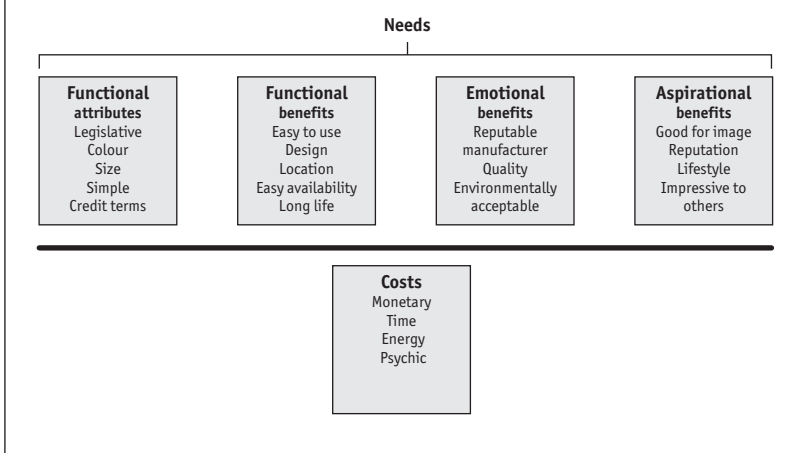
Needs

**Functional attributes**
Legislative
Colour
Size
Simple
Credit terms

**Functional benefits**
Easy to use
Design
Location
Easy availability
Long life

**Emotional benefits**
Reputable manufacturer
Quality
Environmentally acceptable

**Aspirational benefits**
Good for image
Reputation
Lifestyle
Impressive to others

**Costs**
Monetary
Time
Energy
Psychic